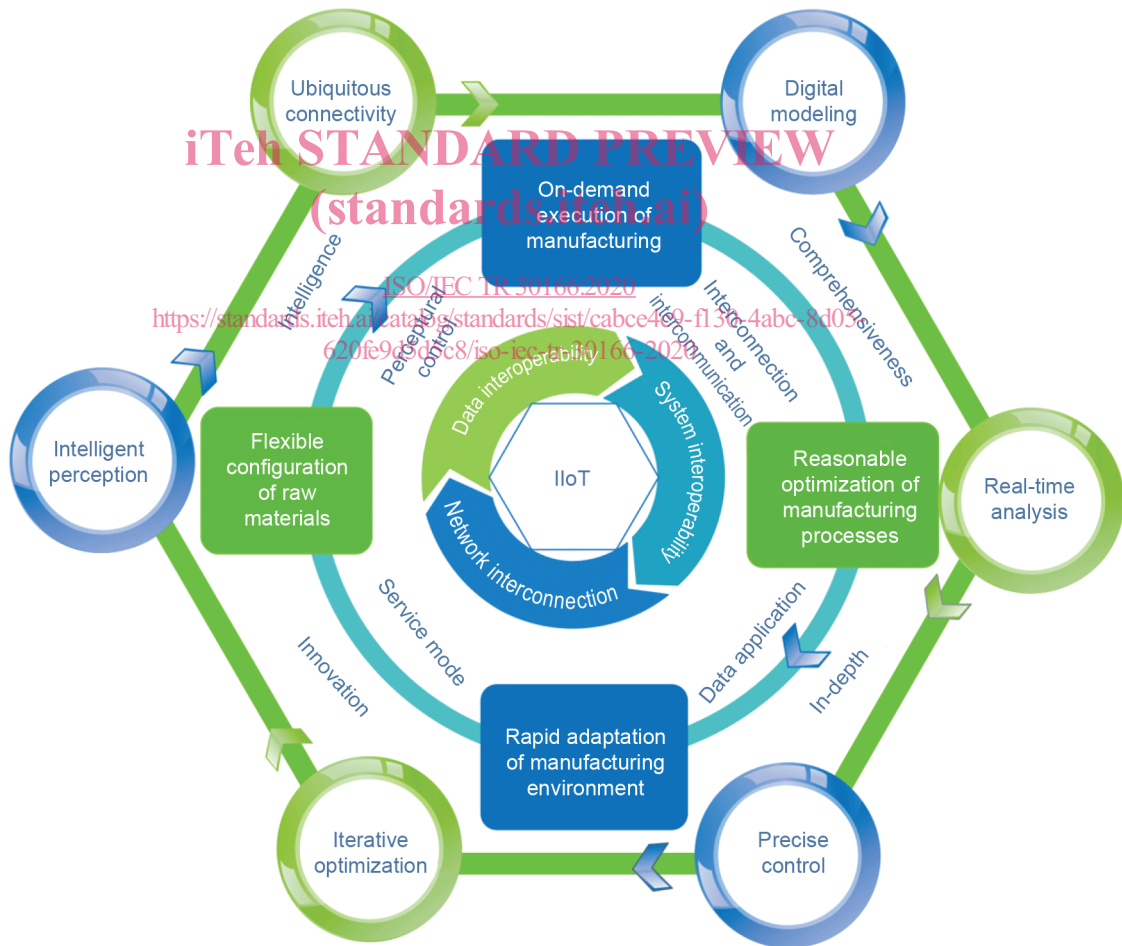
Ubiquitous connectivity

Digital modeling

iTeh STANDARD PREVIEW
(standards.iteh.ai)

On-demand execution of manufacturing

ISO/IEC TR 30166:2020
https://standards.iteh.ai/catalog/standards/sist/cabce469-f13c-4abc-8d05-620fe9d9d5c8/iso-iec-tr-30166-2020

Intelligence

Comprehensiveness

Perceptual control

Interconnection and intercommunication

Data interoperability

System interoperability

Network interconnection

IIoT

Intelligent perception

Flexible configuration of raw materials

Reasonable optimization of manufacturing processes

Real-time analysis

Service mode

Data application

Innovation

In-depth

Rapid adaptation of manufacturing environment

Iterative optimization

Precise control